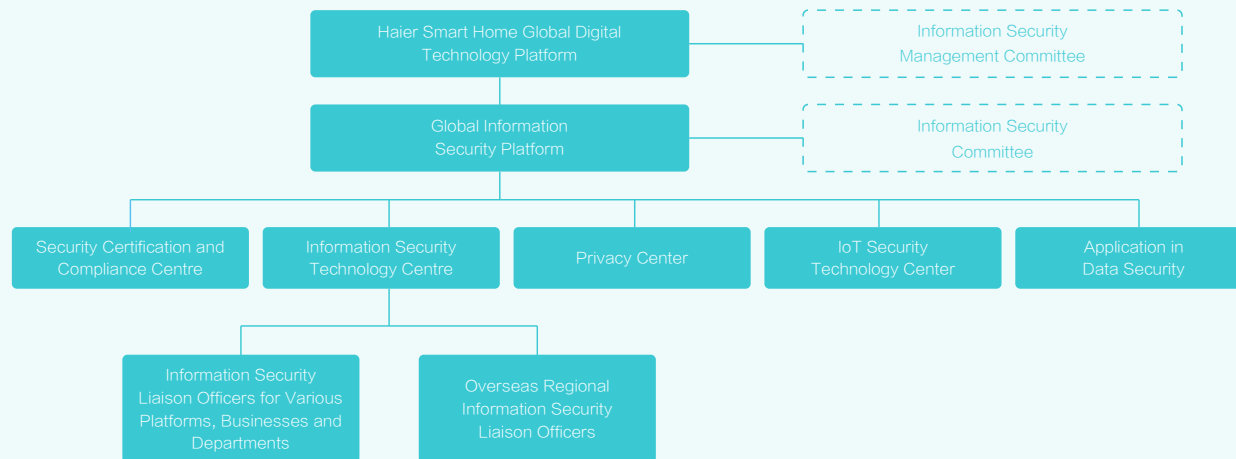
Haier Smart Home Global Digital Technology Platform

Information Security Management Committee

Global Information Security Platform

Information Security Committee

Security Certification and Compliance Centre

Information Security Technology Centre

Privacy Center

IoT Security Technology Center

Application in Data Security

Information Security Liaison Officers for Various Platforms, Businesses and Departments

Overseas Regional Information Security Liaison Officers